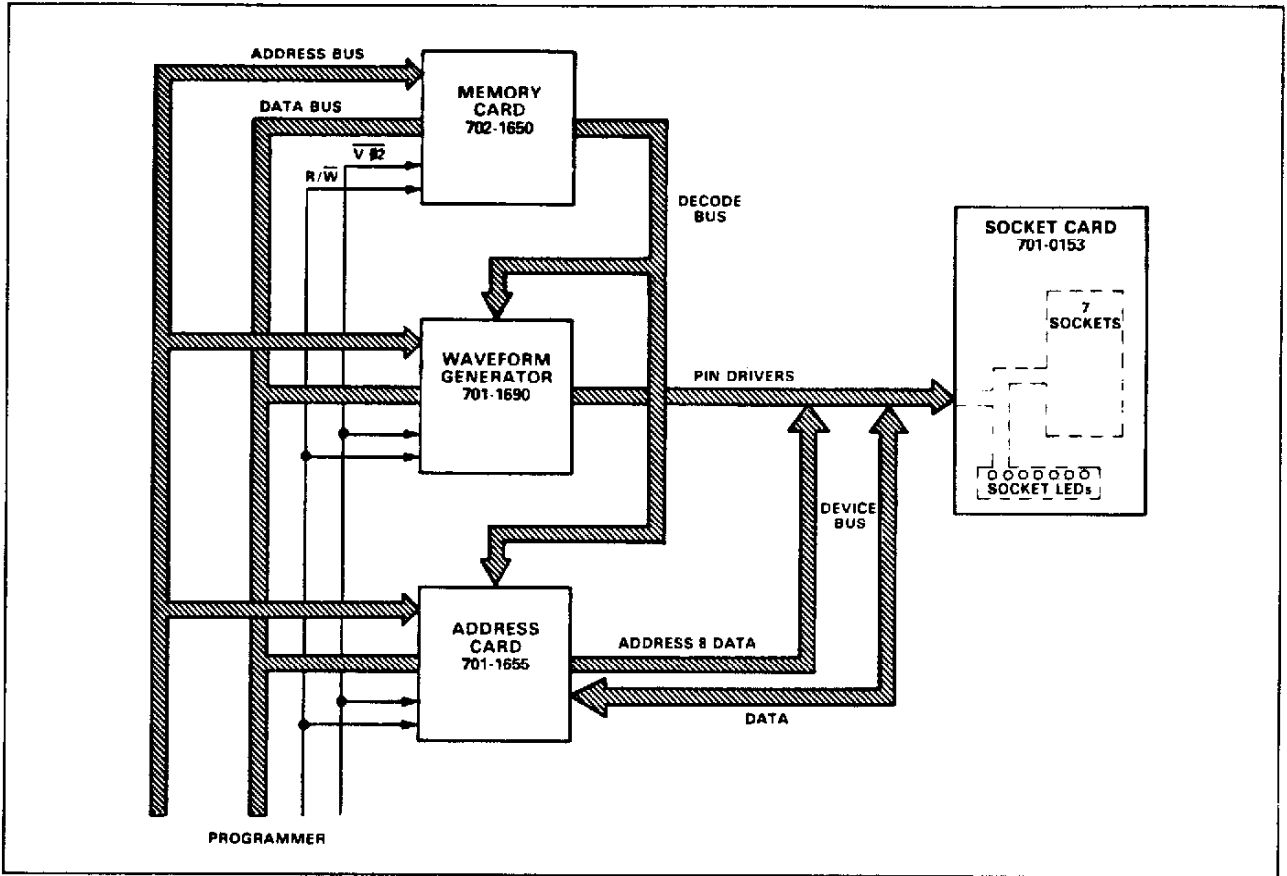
ADDRESS BUS

DATA BUS

$\overline{V \phi 2}$

R/$\overline{W}$

MEMORY CARD 702-1650

DECODE BUS

SOCKET CARD 701-0153

7 SOCKETS

WAVEFORM GENERATOR 701-1690

PIN DRIVERS

SOCKET LEDs

DEVICE BUS

ADDRESS CARD 701-1655

ADDRESS 8 DATA

DATA

PROGRAMMER